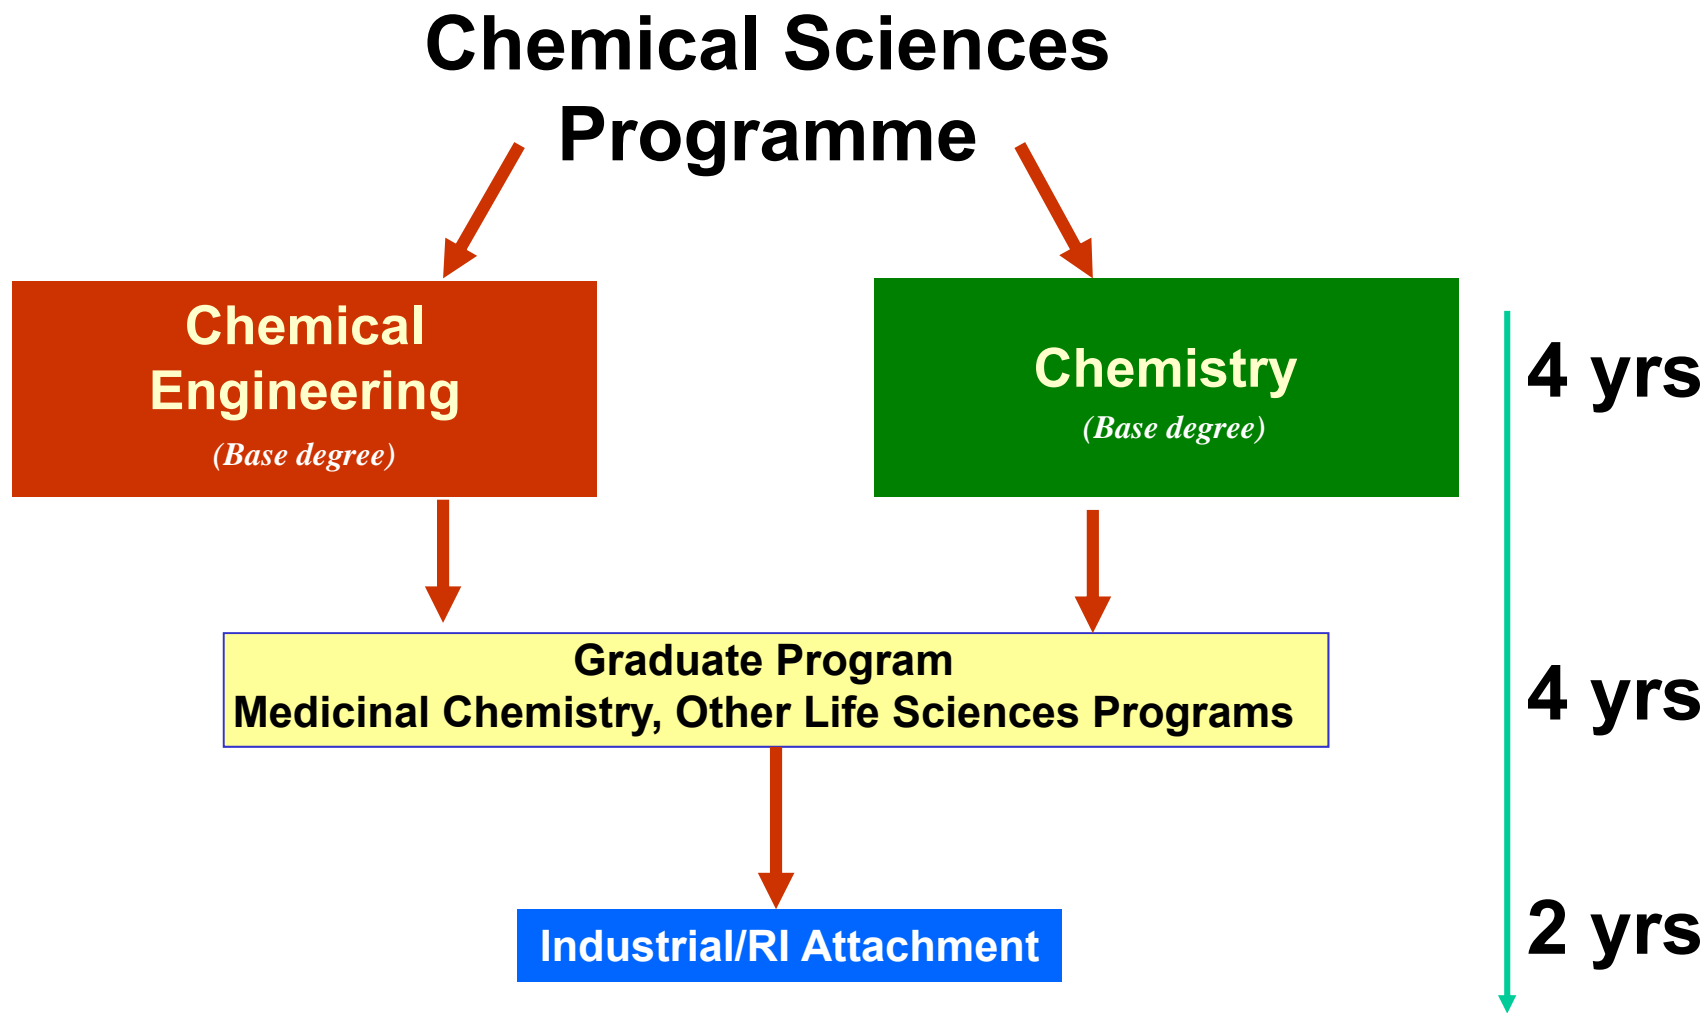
Chemical Sciences Programme

Chemical Engineering
(Base degree)

Chemistry
(Base degree)

4 yrs

Graduate Program
Medicinal Chemistry, Other Life Sciences Programs

4 yrs

Industrial/RI Attachment

2 yrs